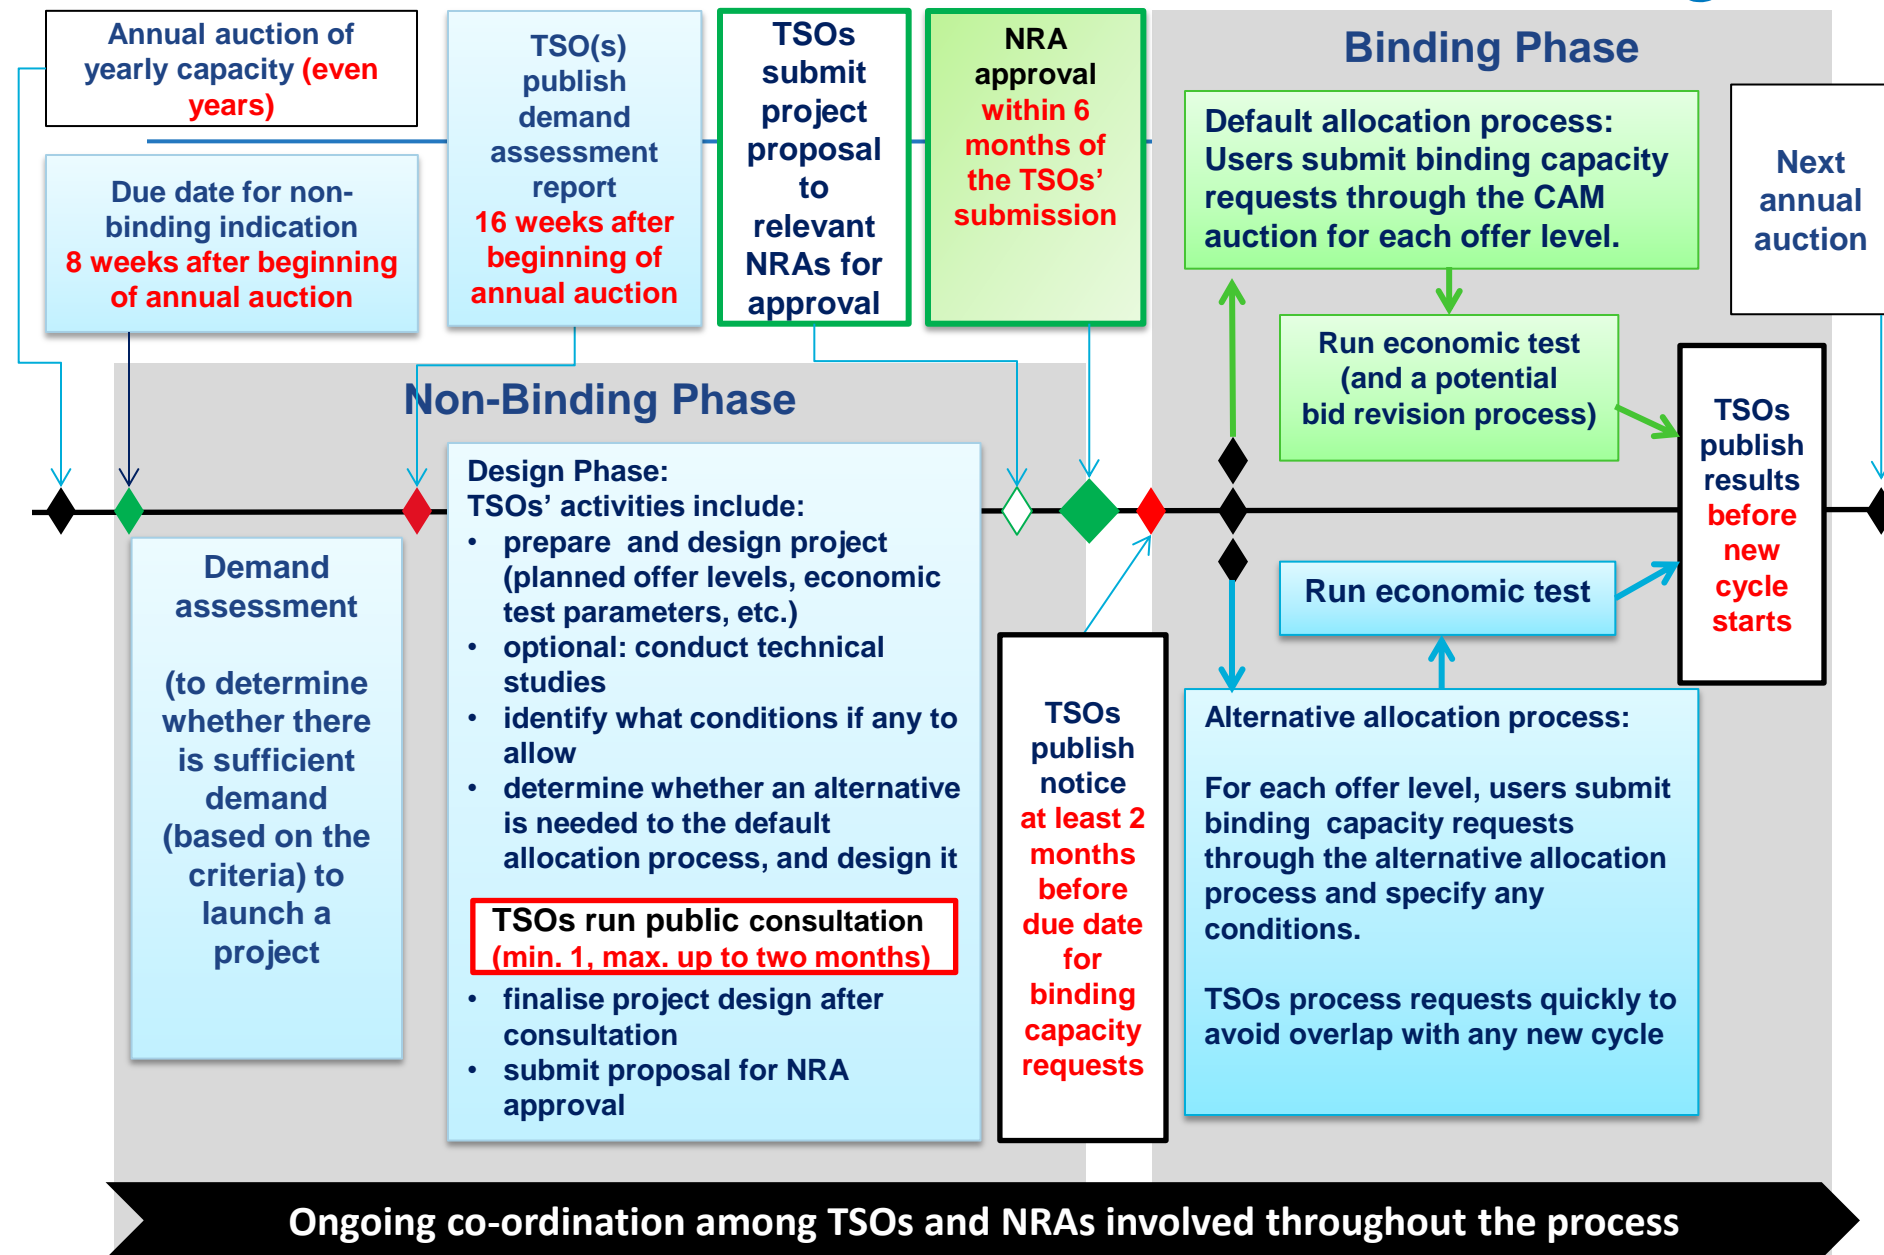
Annual auction of yearly capacity (even years)

Due date for non-binding indication 8 weeks after beginning of annual auction

TSO(s) publish demand assessment report 16 weeks after beginning of annual auction

TSOs submit project proposal to relevant NRAs for approval

NRA approval within 6 months of the TSOs' submission

Binding Phase

Default allocation process: Users submit binding capacity requests through the CAM auction for each offer level.

Next annual auction

Run economic test (and a potential bid revision process)

TSOs publish results before new cycle starts

Run economic test

Non-Binding Phase

Demand assessment

(to determine whether there is sufficient demand (based on the criteria) to launch a project

Design Phase:
TSOs' activities include:
• prepare and design project (planned offer levels, economic test parameters, etc.)
• optional: conduct technical studies
• identify what conditions if any to allow
• determine whether an alternative is needed to the default allocation process, and design it

TSOs run public consultation (min. 1, max. up to two months)

• finalise project design after consultation
• submit proposal for NRA approval

TSOs publish notice at least 2 months before due date for binding capacity requests

Alternative allocation process:

For each offer level, users submit binding capacity requests through the alternative allocation process and specify any conditions.

TSOs process requests quickly to avoid overlap with any new cycle

Ongoing co-ordination among TSOs and NRAs involved throughout the process